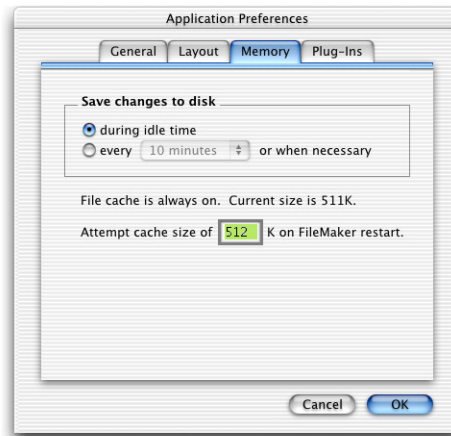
Application Preferences

General Layout Memory Plug-Ins

Save changes to disk

during idle time

every 10 minutes or when necessary

File cache is always on. Current size is 511K.

Attempt cache size of 512 K on FileMaker restart.

Cancel OK